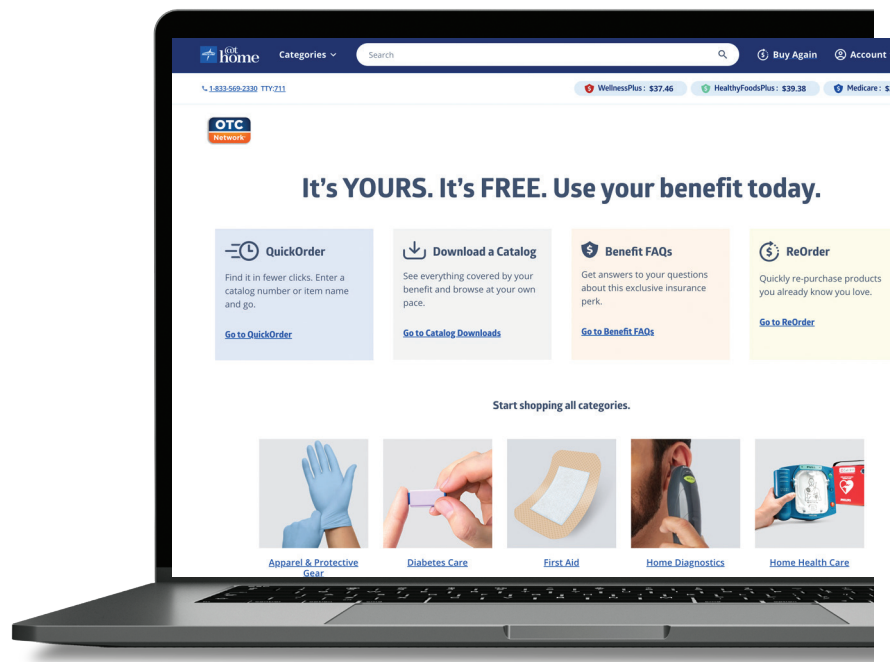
@t home Categories Search Buy Again Account

1-833-569-2330 TTY:711

WellnessPlus: $37.46 HealthyFoodsPlus: $39.38 Medicare: $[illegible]

OTC Network

It's YOURS. It's FREE. Use your benefit today.

QuickOrder

Find it in fewer clicks. Enter a catalog number or item name and go.

Go to QuickOrder

Download a Catalog

See everything covered by your benefit and browse at your own pace.

Go to Catalog Downloads

Benefit FAQs

Get answers to your questions about this exclusive insurance perk.

Go to Benefit FAQs

ReOrder

Quickly re-purchase products you already know you love.

Go to ReOrder

Start shopping all categories.

Apparel & Protective Gear

Diabetes Care

First Aid

Home Diagnostics

Home Health Care